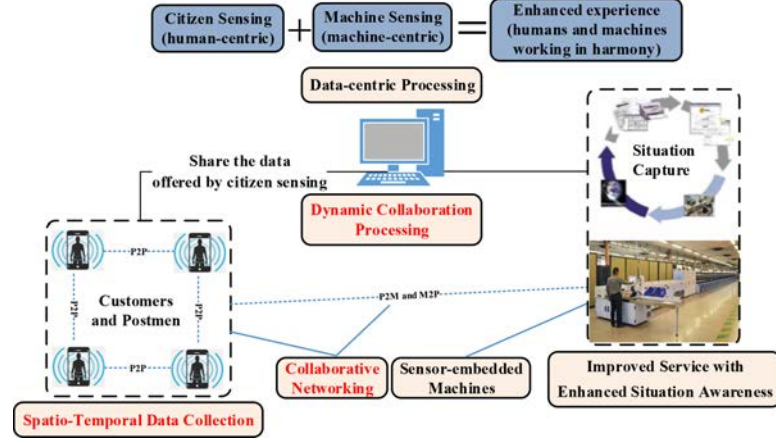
Citizen Sensing (human-centric) + Machine Sensing (machine-centric) = Enhanced experience (humans and machines working in harmony)

Data-centric Processing

Share the data offered by citizen sensing

Dynamic Collaboration Processing

Situation Capture

P2P

P2P

P2P

P2P

Customers and Postmen

P2M and M2P

Collaborative Networking

Sensor-embedded Machines

Improved Service with Enhanced Situation Awareness

Spatio-Temporal Data Collection